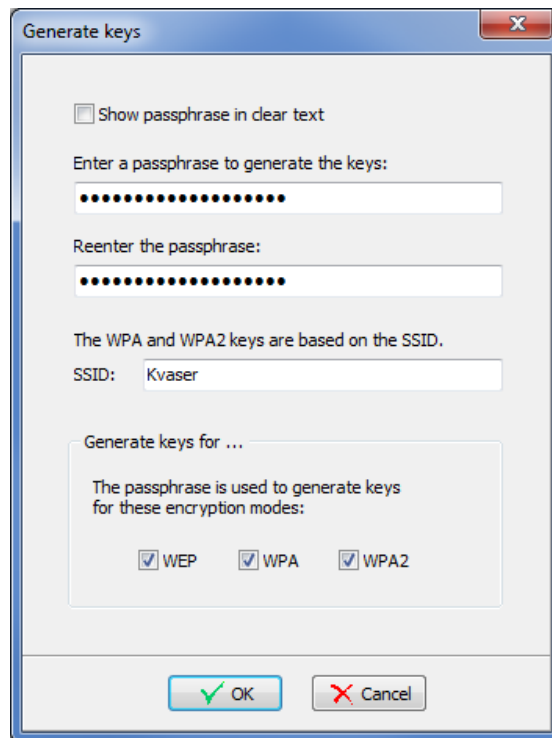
Generate keys

Show passphrase in clear text

Enter a passphrase to generate the keys:

••••••••••••••••••••

Reenter the passphrase:

••••••••••••••••••••

The WPA and WPA2 keys are based on the SSID.

SSID: Kvaser

Generate keys for ...

The passphrase is used to generate keys for these encryption modes:

WEP WPA WPA2

OK Cancel